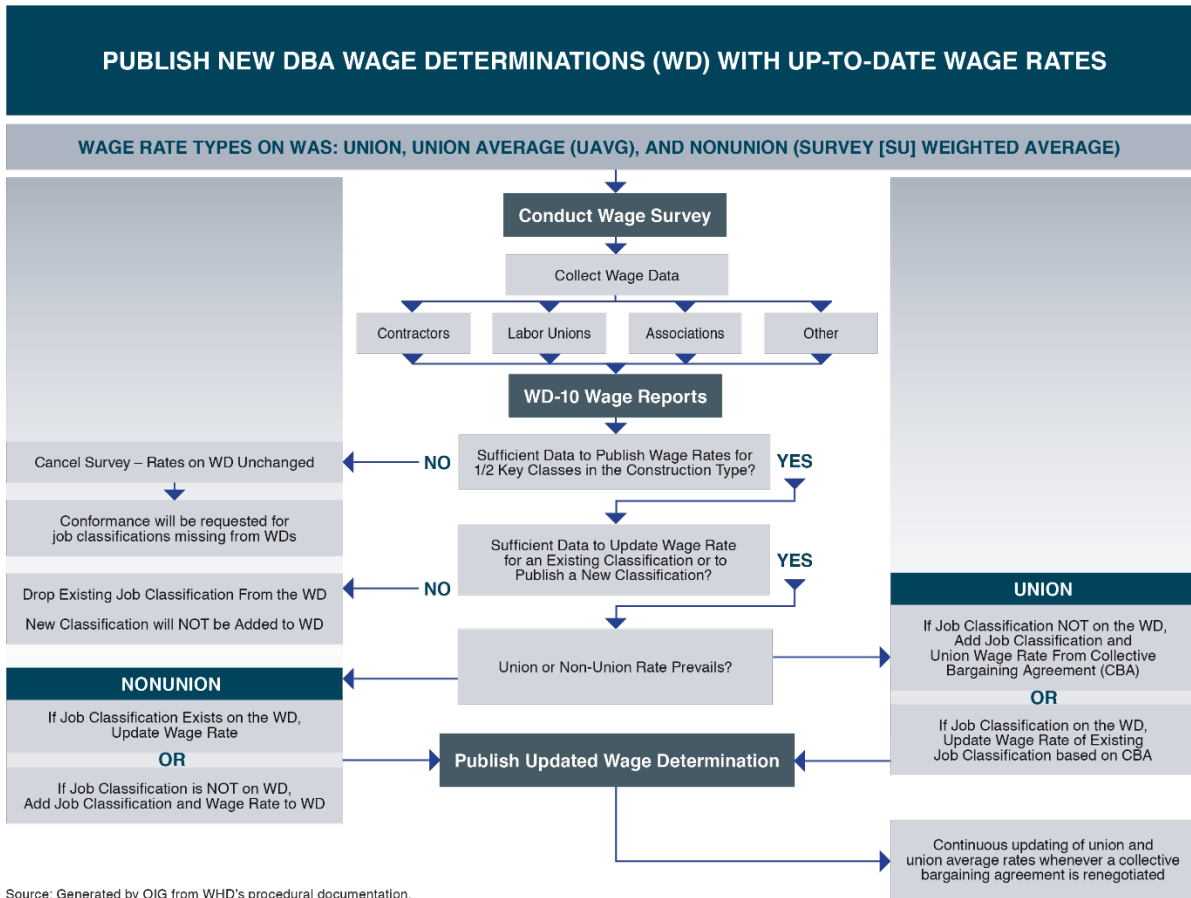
PUBLISH NEW DBA WAGE DETERMINATIONS (WD) WITH UP-TO-DATE WAGE RATES

WAGE RATE TYPES ON WAS: UNION, UNION AVERAGE (UAVG), AND NONUNION (SURVEY [SU] WEIGHTED AVERAGE)

Conduct Wage Survey

Collect Wage Data

Contractors

Labor Unions

Associations

Other

WD-10 Wage Reports

Sufficient Data to Publish Wage Rates for 1/2 Key Classes in the Construction Type?

NO

Cancel Survey – Rates on WD Unchanged

Conformance will be requested for job classifications missing from WDs

YES

Sufficient Data to Update Wage Rate for an Existing Classification or to Publish a New Classification?

NO

Drop Existing Job Classification From the WD

New Classification will NOT be Added to WD

YES

Union or Non-Union Rate Prevails?

NONUNION

If Job Classification Exists on the WD, Update Wage Rate

OR

If Job Classification is NOT on WD, Add Job Classification and Wage Rate to WD

UNION

If Job Classification NOT on the WD, Add Job Classification and Union Wage Rate From Collective Bargaining Agreement (CBA)

OR

If Job Classification on the WD, Update Wage Rate of Existing Job Classification based on CBA

Publish Updated Wage Determination

Continuous updating of union and union average rates whenever a collective bargaining agreement is renegotiated

Source: Generated by OIG from WHD's procedural documentation.